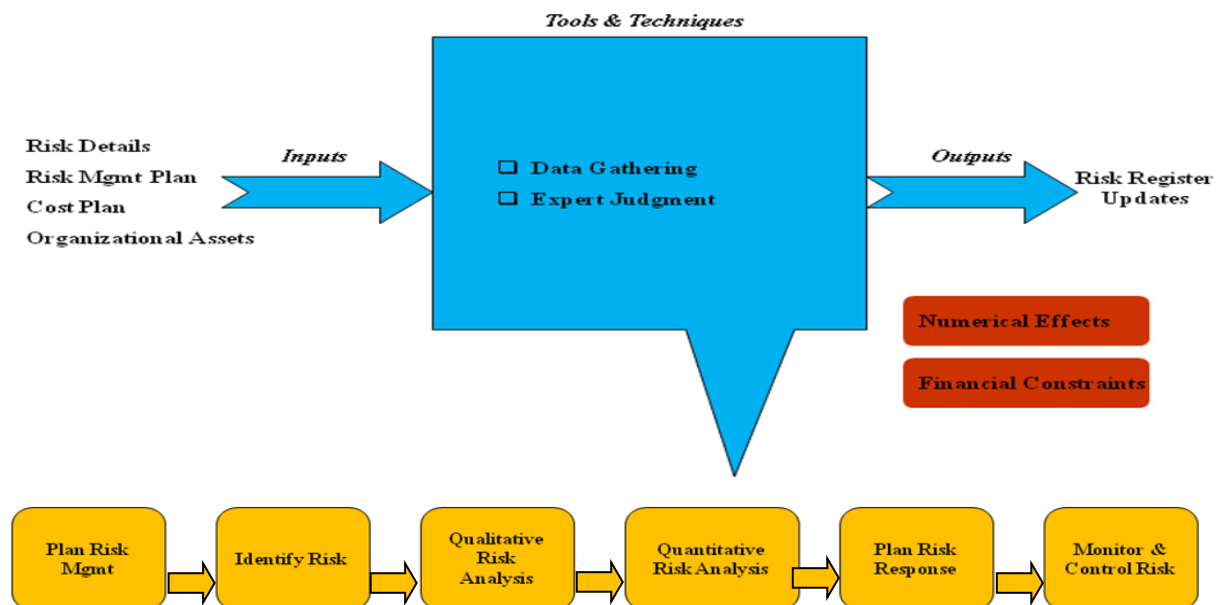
Tools & Techniques

Risk Details
Risk Mgmt Plan
Cost Plan
Organizational Assets

Inputs

❑ Data Gathering
❑ Expert Judgment

Outputs

Risk Register Updates

Numerical Effects

Financial Constraints

Plan Risk Mgmt

Identify Risk

Qualitative Risk Analysis

Quantitative Risk Analysis

Plan Risk Response

Monitor & Control Risk